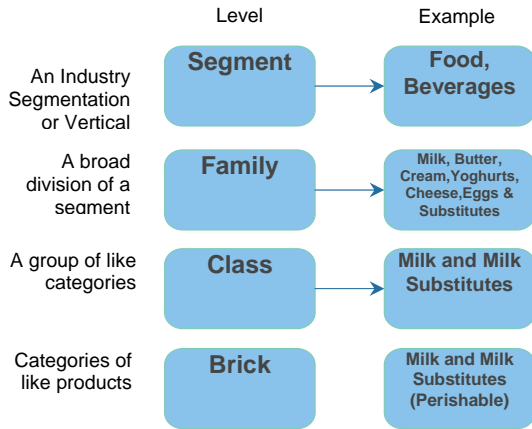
Level

Example

An Industry Segmentation or Vertical

Segment

Food, Beverages

A broad division of a segment

Family

Milk, Butter, Cream,Yoghurts, Cheese,Eggs & Substitutes

A group of like categories

Class

Milk and Milk Substitutes

Categories of like products

Brick

Milk and Milk Substitutes (Perishable)